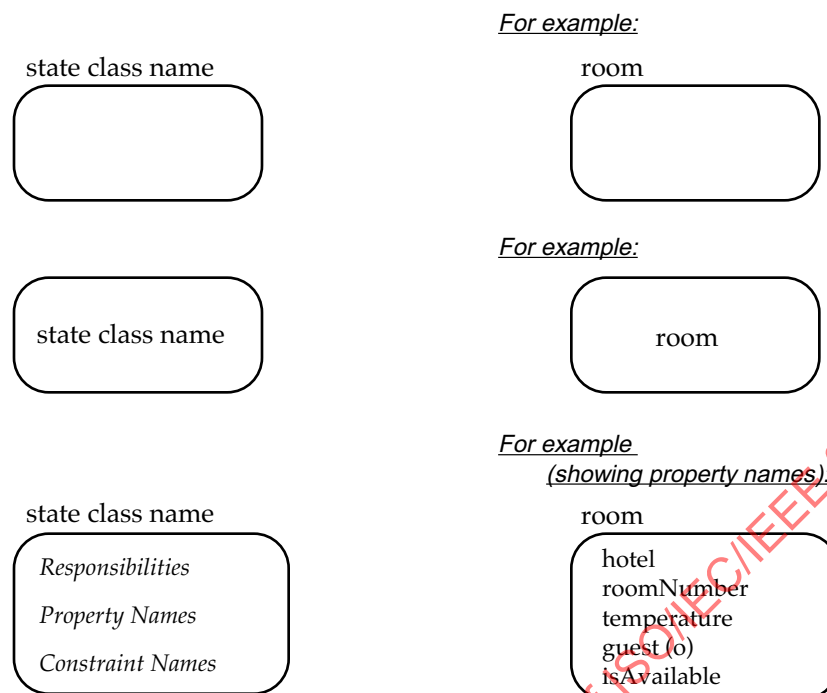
For example:

state class name

room

For example:

state class name

room

For example

(showing property names).

state class name

Responsibilities

Property Names

Constraint Names

room

hotel
roomNumber
temperature
guest (o)
isAvailable

ISO/IEC/IEEE